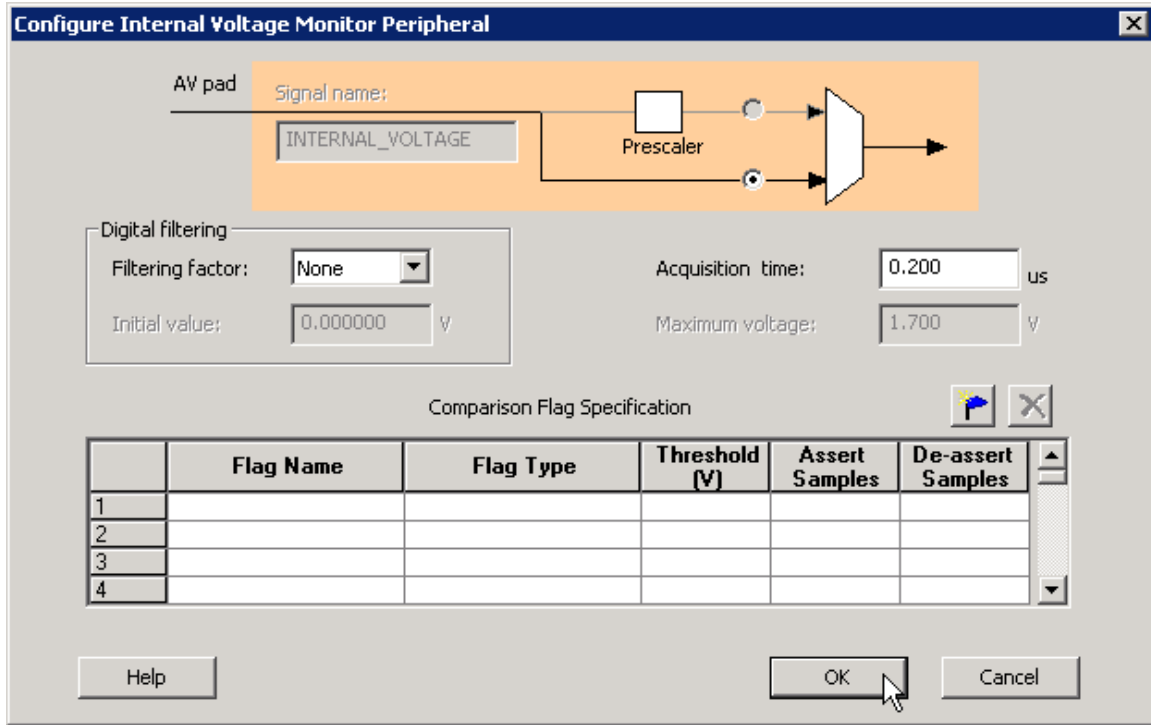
Configure Internal Voltage Monitor Peripheral

AV pad

Signal name:

INTERNAL_VOLTAGE

Prescaler

Digital filtering

Filtering factor: None

Initial value: 0.000000 V

Acquisition time: 0.200 us

Maximum voltage: 1.700 V

Comparison Flag Specification

| | Flag Name | Flag Type | Threshold (V) | Assert Samples | De-assert Samples |
|---|---|---|---|---|---|
| 1 | | | | | |
| 2 | | | | | |
| 3 | | | | | |
| 4 | | | | | |

Help

OK

Cancel